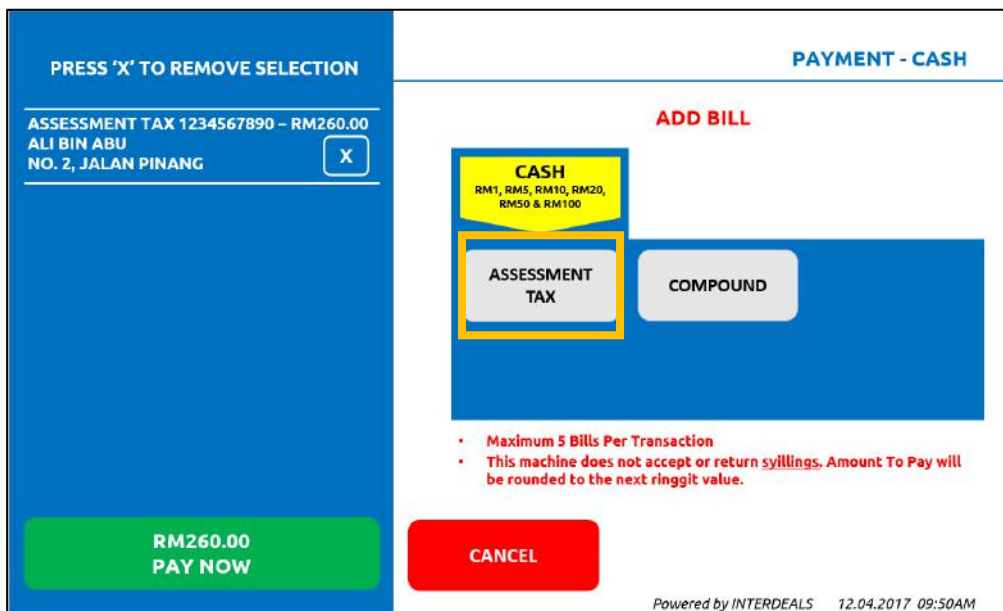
PRESS 'X' TO REMOVE SELECTION

ASSESSMENT TAX 1234567890 – RM260.00
ALI BIN ABU
NO. 2, JALAN PINANG

X

RM260.00
PAY NOW

PAYMENT - CASH

ADD BILL

CASH
RM1, RM5, RM10, RM20, RM50 & RM100

ASSESSMENT TAX

COMPOUND

• Maximum 5 Bills Per Transaction
• This machine does not accept or return syillings. Amount To Pay will be rounded to the next ringgit value.

CANCEL

Powered by INTERDEALS 12.04.2017 09:50AM